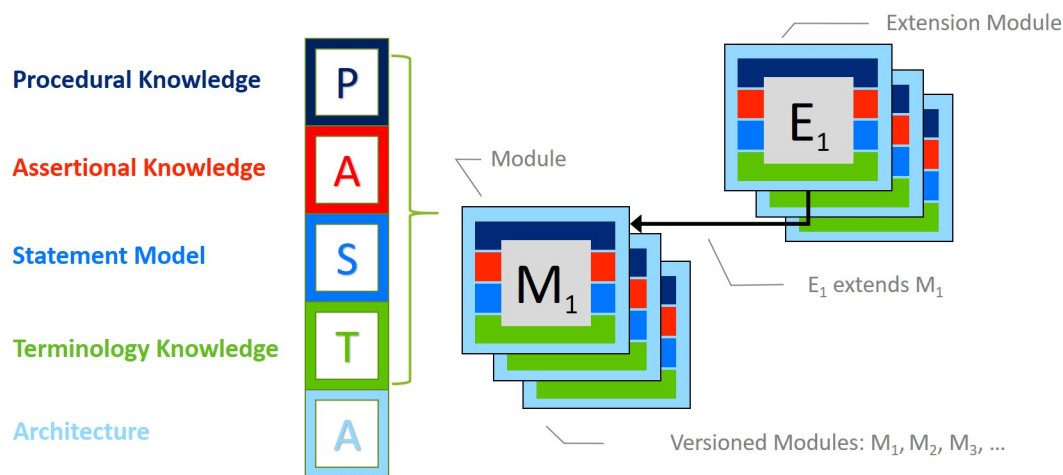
Procedural Knowledge

Assertional Knowledge

Statement Model

Terminology Knowledge

Architecture

P

A

S

T

A

Extension Module

$E_1$

Module

$M_1$

$E_1$ extends $M_1$

Versioned Modules: $M_1$, $M_2$, $M_3$, ...